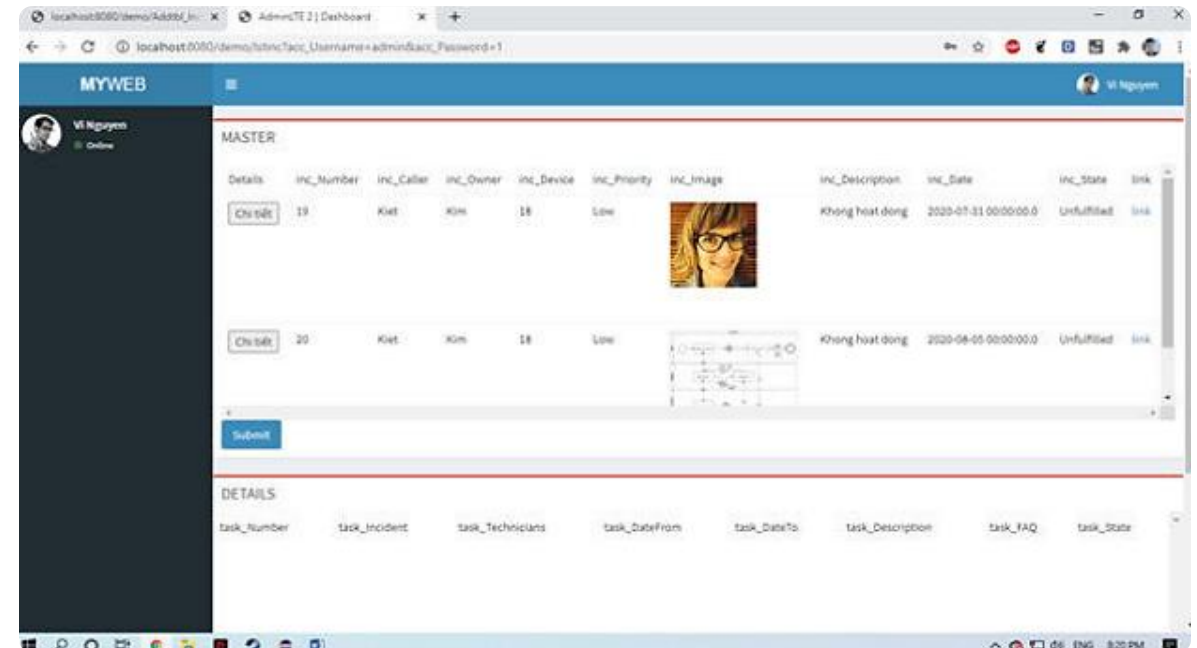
localhost:8080/demo/Addtb(_In × AdminLTE 2 | Dashboard × +

localhost:8080/demo/lstIncTacc_Username=admin&acc_Password=1

MYWEB

Vi Nguyen

Vi Nguyen
Online

MASTER

| Details | inc_Number | inc_Caller | inc_Owner | inc_Device | inc_Priority | inc_Image | inc_Description | inc_Date | inc_State | link |
|---|---|---|---|---|---|---|---|---|---|---|
| Chi tiết | 19 | Kiet | Kim | 18 | Low | | Khong hoat dong | 2020-07-31 00:00:00.0 | Unfulfilled | link |
| Chi tiết | 20 | Kiet | Kim | 18 | Low | | Khong hoat dong | 2020-08-05 00:00:00.0 | Unfulfilled | link |

Submit

DETAILS

| task_Number | task_Incident | task_Technicians | task_DateFrom | task_DateTo | task_Description | task_FAQ | task_State |
|---|---|---|---|---|---|---|---|

ENG 8:20 PM